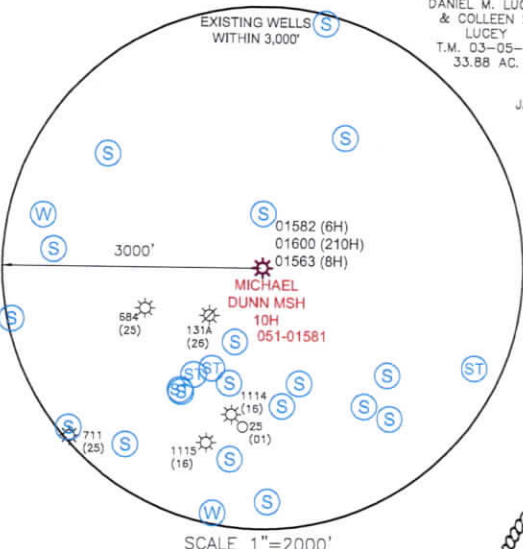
DANIEL M. LUC
& COLLEEN
LUCEY
T.M. 03-05-
33.88 AC.

J

EXISTING WELLS
WITHIN 3,000'
S

S

S

W

S

S
01582 (6H)
01600 (210H)
01563 (8H)

3000'

MICHAEL
DUNN MSH
10H
051-01581

S

584
(25)

131A
(26)

S

ST
ST
S
S
S
S
ST

1114
(16)
S
S
S

25
(01)

S
711
(25)
S

1115
(16)
S

W
S

SCALE 1"=2000'